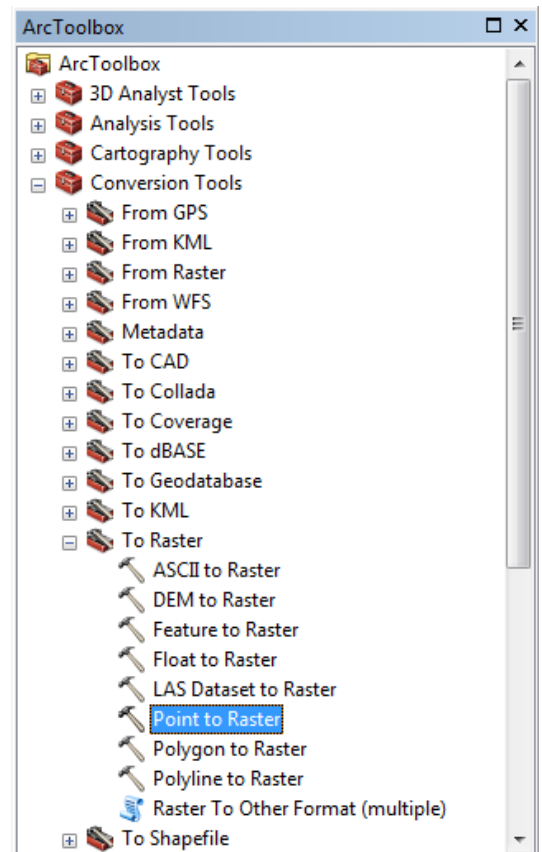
ArcToolbox

ArcToolbox
3D Analyst Tools
Analysis Tools
Cartography Tools
Conversion Tools
From GPS
From KML
From Raster
From WFS
Metadata
To CAD
To Collada
To Coverage
To dBASE
To Geodatabase
To KML
To Raster
ASCII to Raster
DEM to Raster
Feature to Raster
Float to Raster
LAS Dataset to Raster
Point to Raster
Polygon to Raster
Polyline to Raster
Raster To Other Format (multiple)
To Shapefile